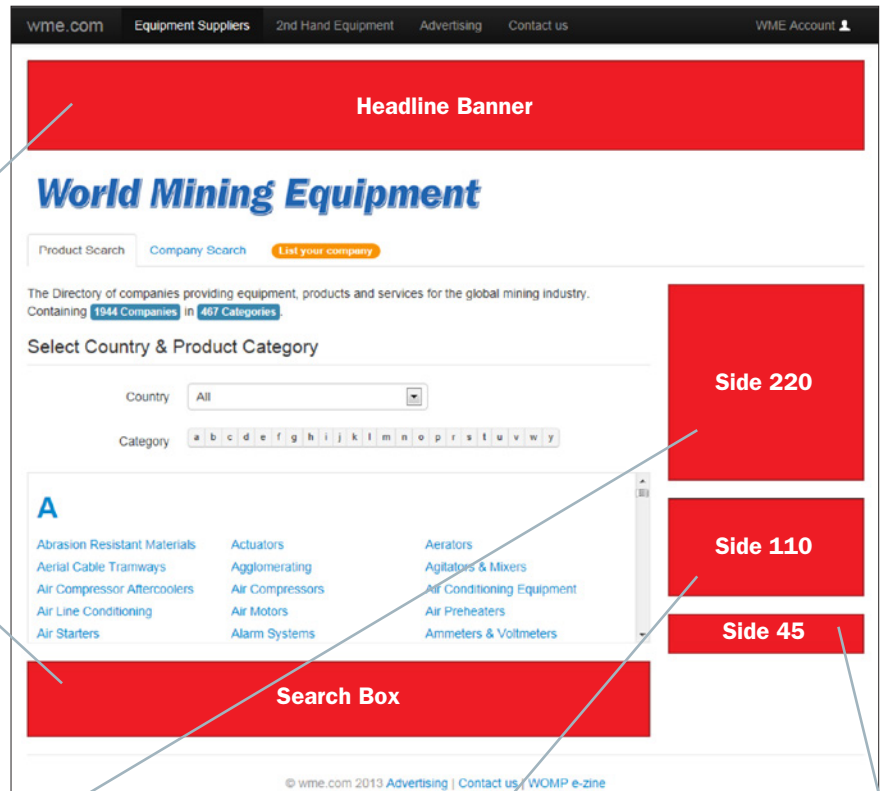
wme.com Equipment Suppliers 2nd Hand Equipment Advertising Contact us WME Account

Headline Banner

World Mining Equipment

Product Search Company Search List your company

The Directory of companies providing equipment, products and services for the global mining industry. Containing 1944 Companies in 467 Categories.

Select Country & Product Category

Country All

Category a b c d e f g h i j k l m n o p r s t u v w y

A

| Abrasion Resistant Materials | Actuators | Aerators |
|---|---|---|
| Aerial Cable Tramways | Agglomerating | Agitators & Mixers |
| Air Compressor Aftercoolers | Air Compressors | Air Conditioning Equipment |
| Air Line Conditioning | Air Motors | Air Preheaters |
| Air Starters | Alarm Systems | Ammeters & Voltmeters |

Side 220

Side 110

Side 45

Search Box

© wme.com 2013 Advertising | Contact us | WOMP e-zine